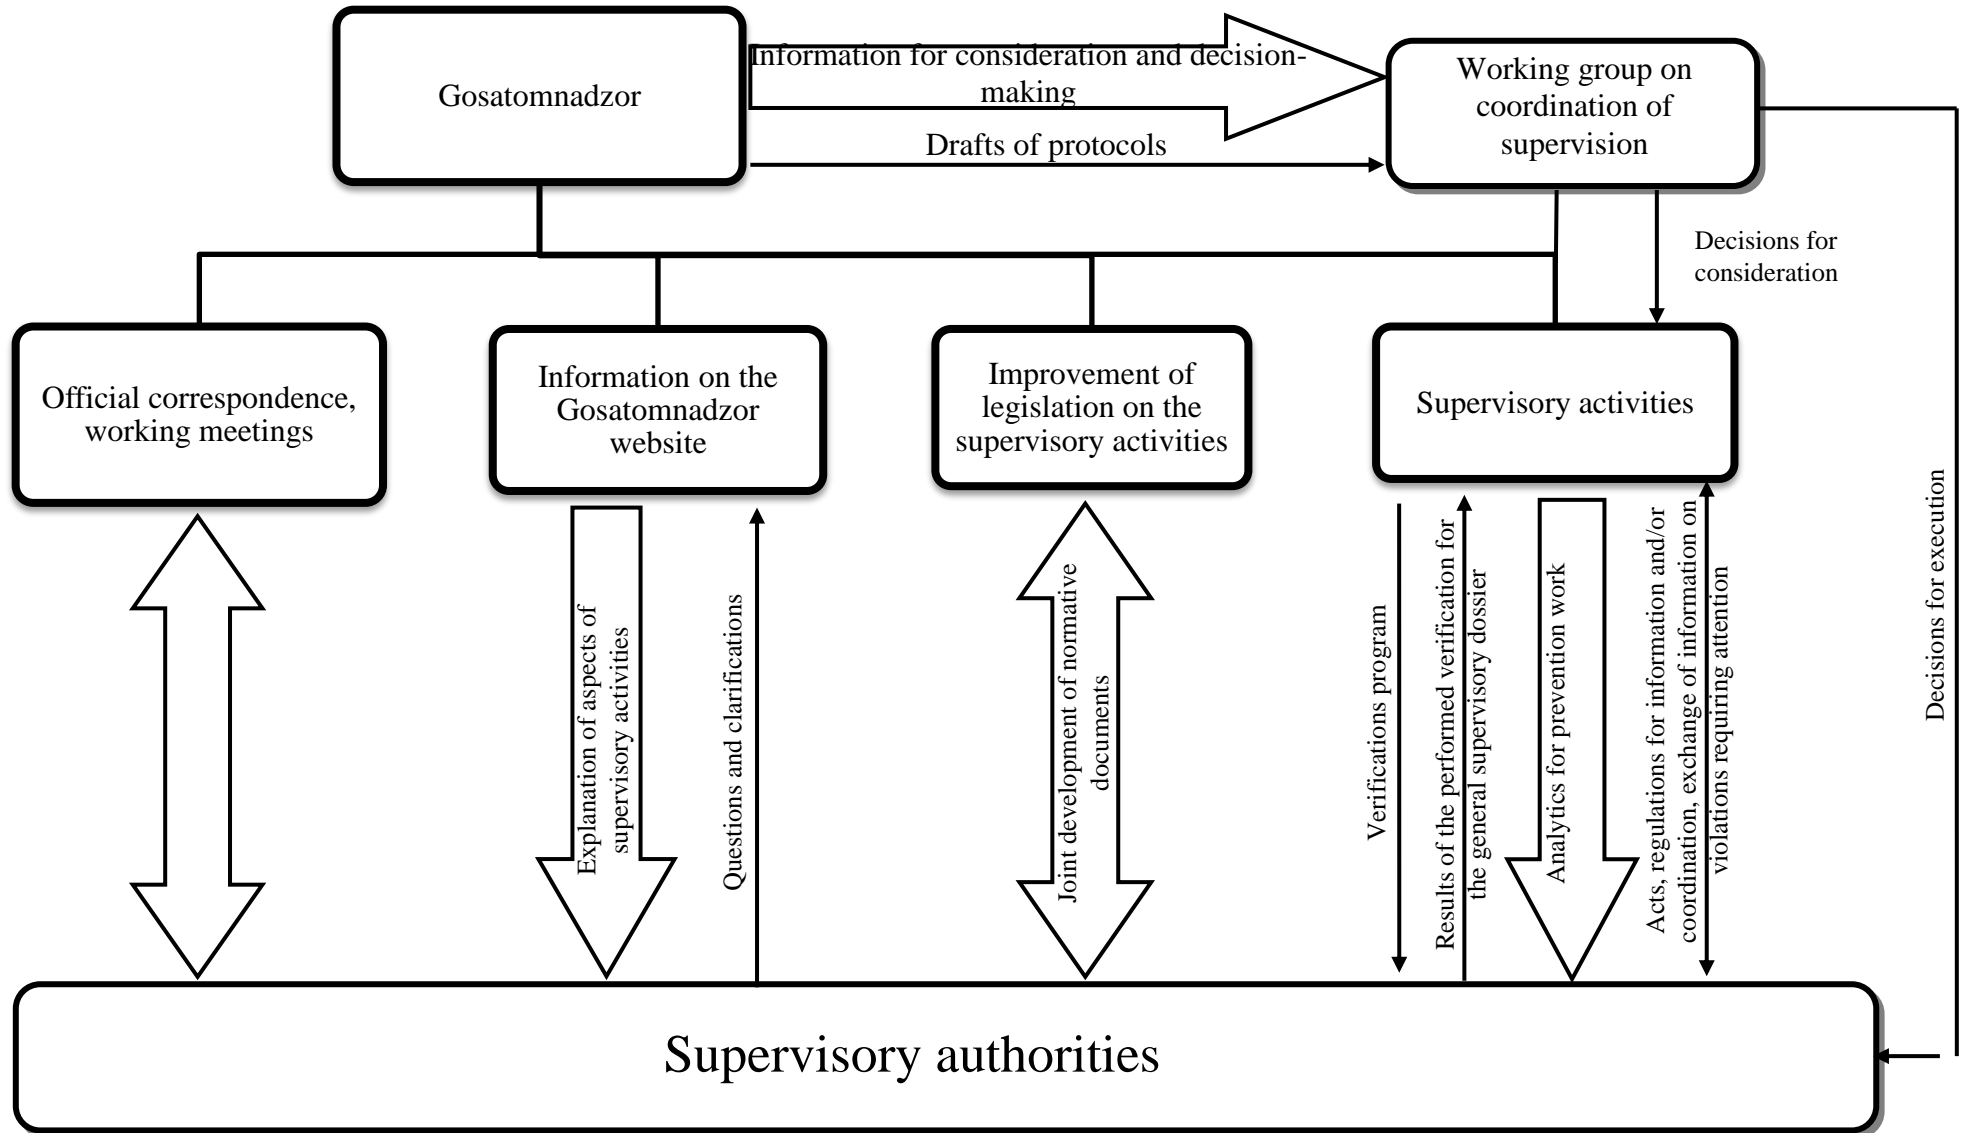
Gosatomnadzor

Information for consideration and decision-making

Drafts of protocols

Working group on coordination of supervision

Decisions for consideration

Official correspondence, working meetings

Information on the Gosatomnadzor website

Improvement of legislation on the supervisory activities

Supervisory activities

Explanation of aspects of supervisory activities

Questions and clarifications

Joint development of normative documents

Verifications program

Results of the performed verification for the general supervisory dossier

Analytics for prevention work

Acts, regulations for information and/or coordination, exchange of information on violations requiring attention

Decisions for execution

Supervisory authorities